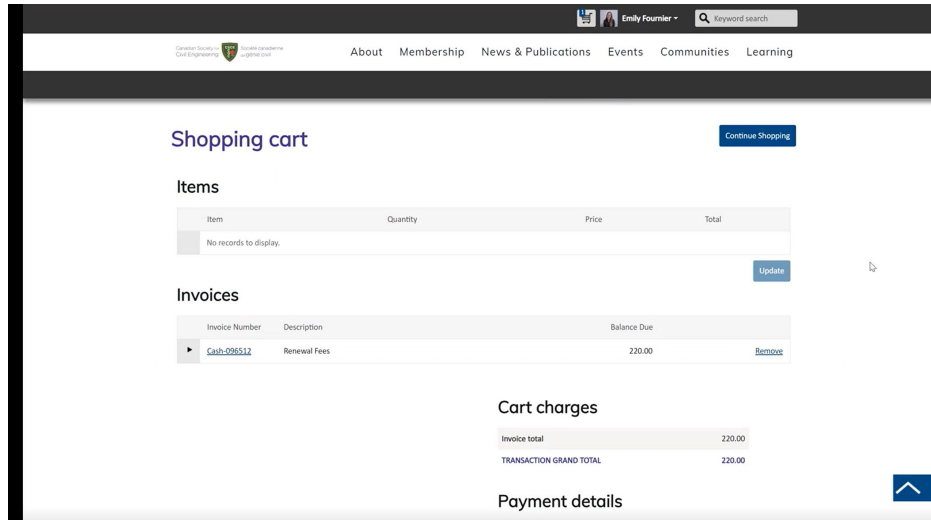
Emily Fournier ▾ Keyword search

Canadian Society for Civil Engineering CSCE Société canadienne de génie civil

About Membership News & Publications Events Communities Learning

Shopping cart

Continue Shopping

Items

| Item | Quantity | Price | Total |
|---|---|---|---|
| No records to display. | | | |

Update

Invoices

| | Invoice Number | Description | Balance Due | |
|---|---|---|---|---|
| ► | Cash-096512 | Renewal Fees | 220.00 | Remove |

Cart charges

| Invoice total | 220.00 |
|---|---|
| TRANSACTION GRAND TOTAL | 220.00 |

Payment details